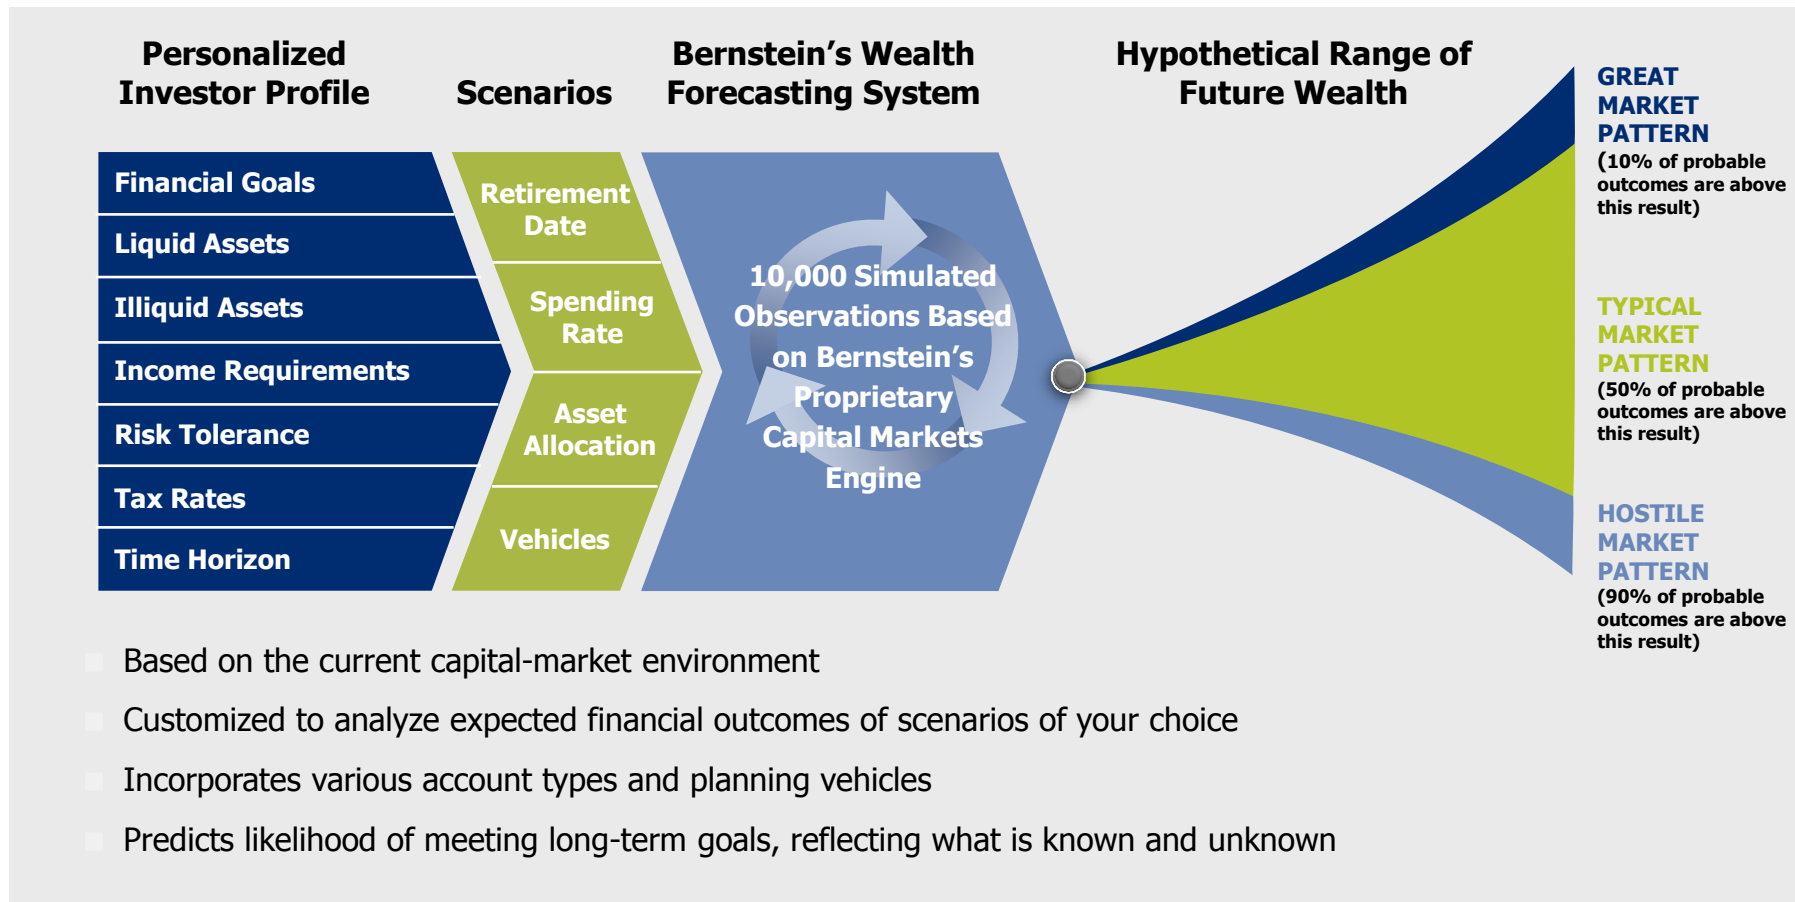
Personalized Investor Profile

Scenarios

Bernstein’s Wealth Forecasting System

Hypothetical Range of Future Wealth

Financial Goals

Liquid Assets

Illiquid Assets

Income Requirements

Risk Tolerance

Tax Rates

Time Horizon

Retirement Date

Spending Rate

Asset Allocation

Vehicles

10,000 Simulated Observations Based on Bernstein’s Proprietary Capital Markets Engine

GREAT MARKET PATTERN
(10% of probable outcomes are above this result)

TYPICAL MARKET PATTERN
(50% of probable outcomes are above this result)

HOSTILE MARKET PATTERN
(90% of probable outcomes are above this result)

Based on the current capital-market environment

Customized to analyze expected financial outcomes of scenarios of your choice

Incorporates various account types and planning vehicles

Predicts likelihood of meeting long-term goals, reflecting what is known and unknown